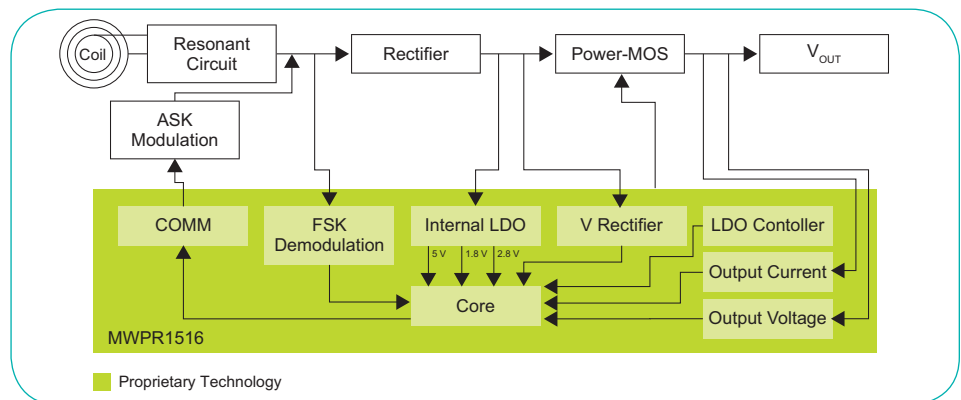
Coil

Resonant Circuit

Rectifier

Power-MOS

$V_{OUT}$

ASK Modulation

COMM

FSK Demodulation

Internal LDO

V Rectifier

LDO Contoller

5 V

1.8 V

2.8 V

Output Current

Core

Output Voltage

MWPR1516

Proprietary Technology